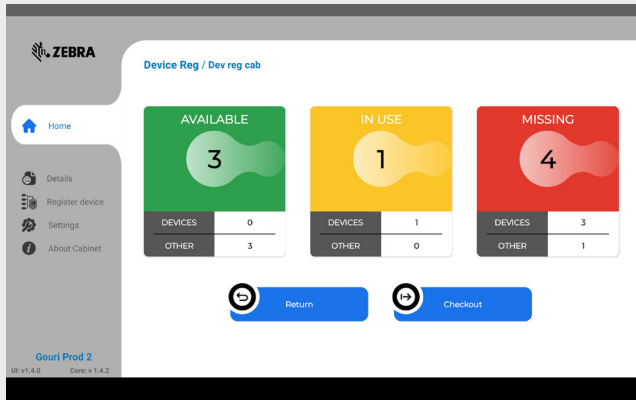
ZEBRA

Device Reg / Dev reg cab

Home

Details

Register device

Settings

About Cabinet

AVAILABLE

3

| DEVICES | 0 |
|---|---|
| OTHER | 3 |

IN USE

1

| DEVICES | 1 |
|---|---|
| OTHER | 0 |

MISSING

4

| DEVICES | 3 |
|---|---|
| OTHER | 1 |

Return

Checkout

Gouri Prod 2

UI: v1.4.0 Core: v 1.4.2